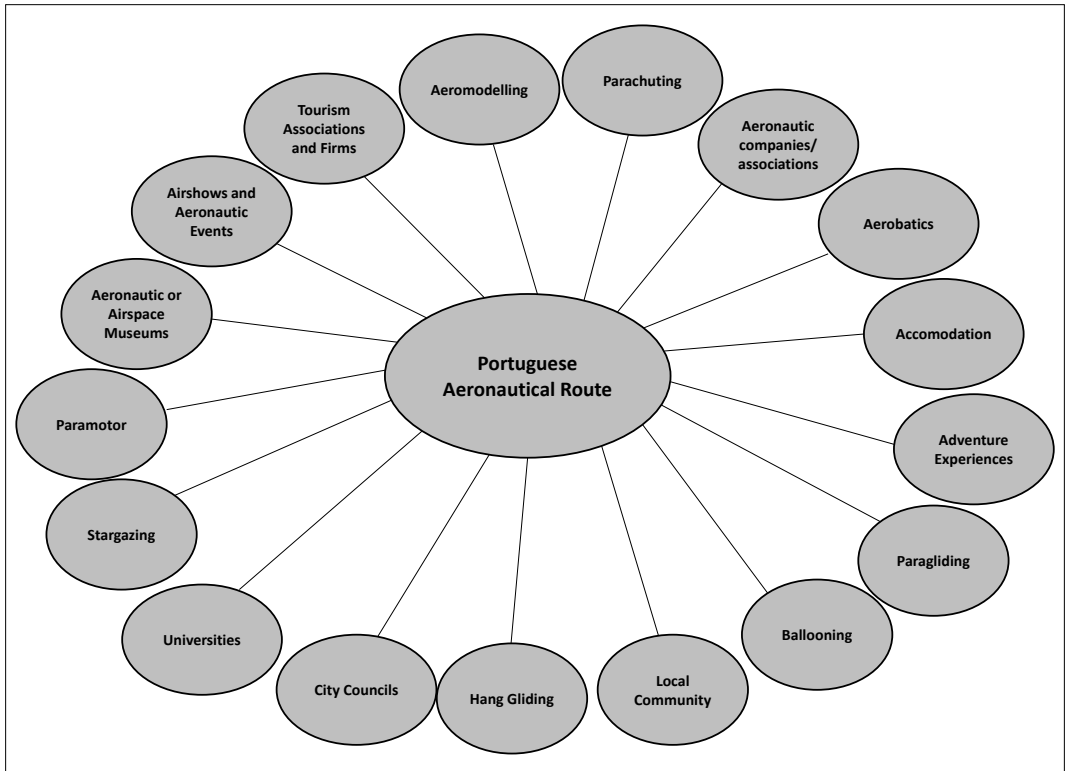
Portuguese Aeronautical Route

Aeromodelling

Parachuting

Aeronautic companies/ associations

Aerobatics

Accomodation

Adventure Experiences

Paragliding

Ballooning

Local Community

Hang Gliding

City Councils

Universities

Stargazing

Paramotor

Aeronautic or Airspace Museums

Airshows and Aeronautic Events

Tourism Associations and Firms